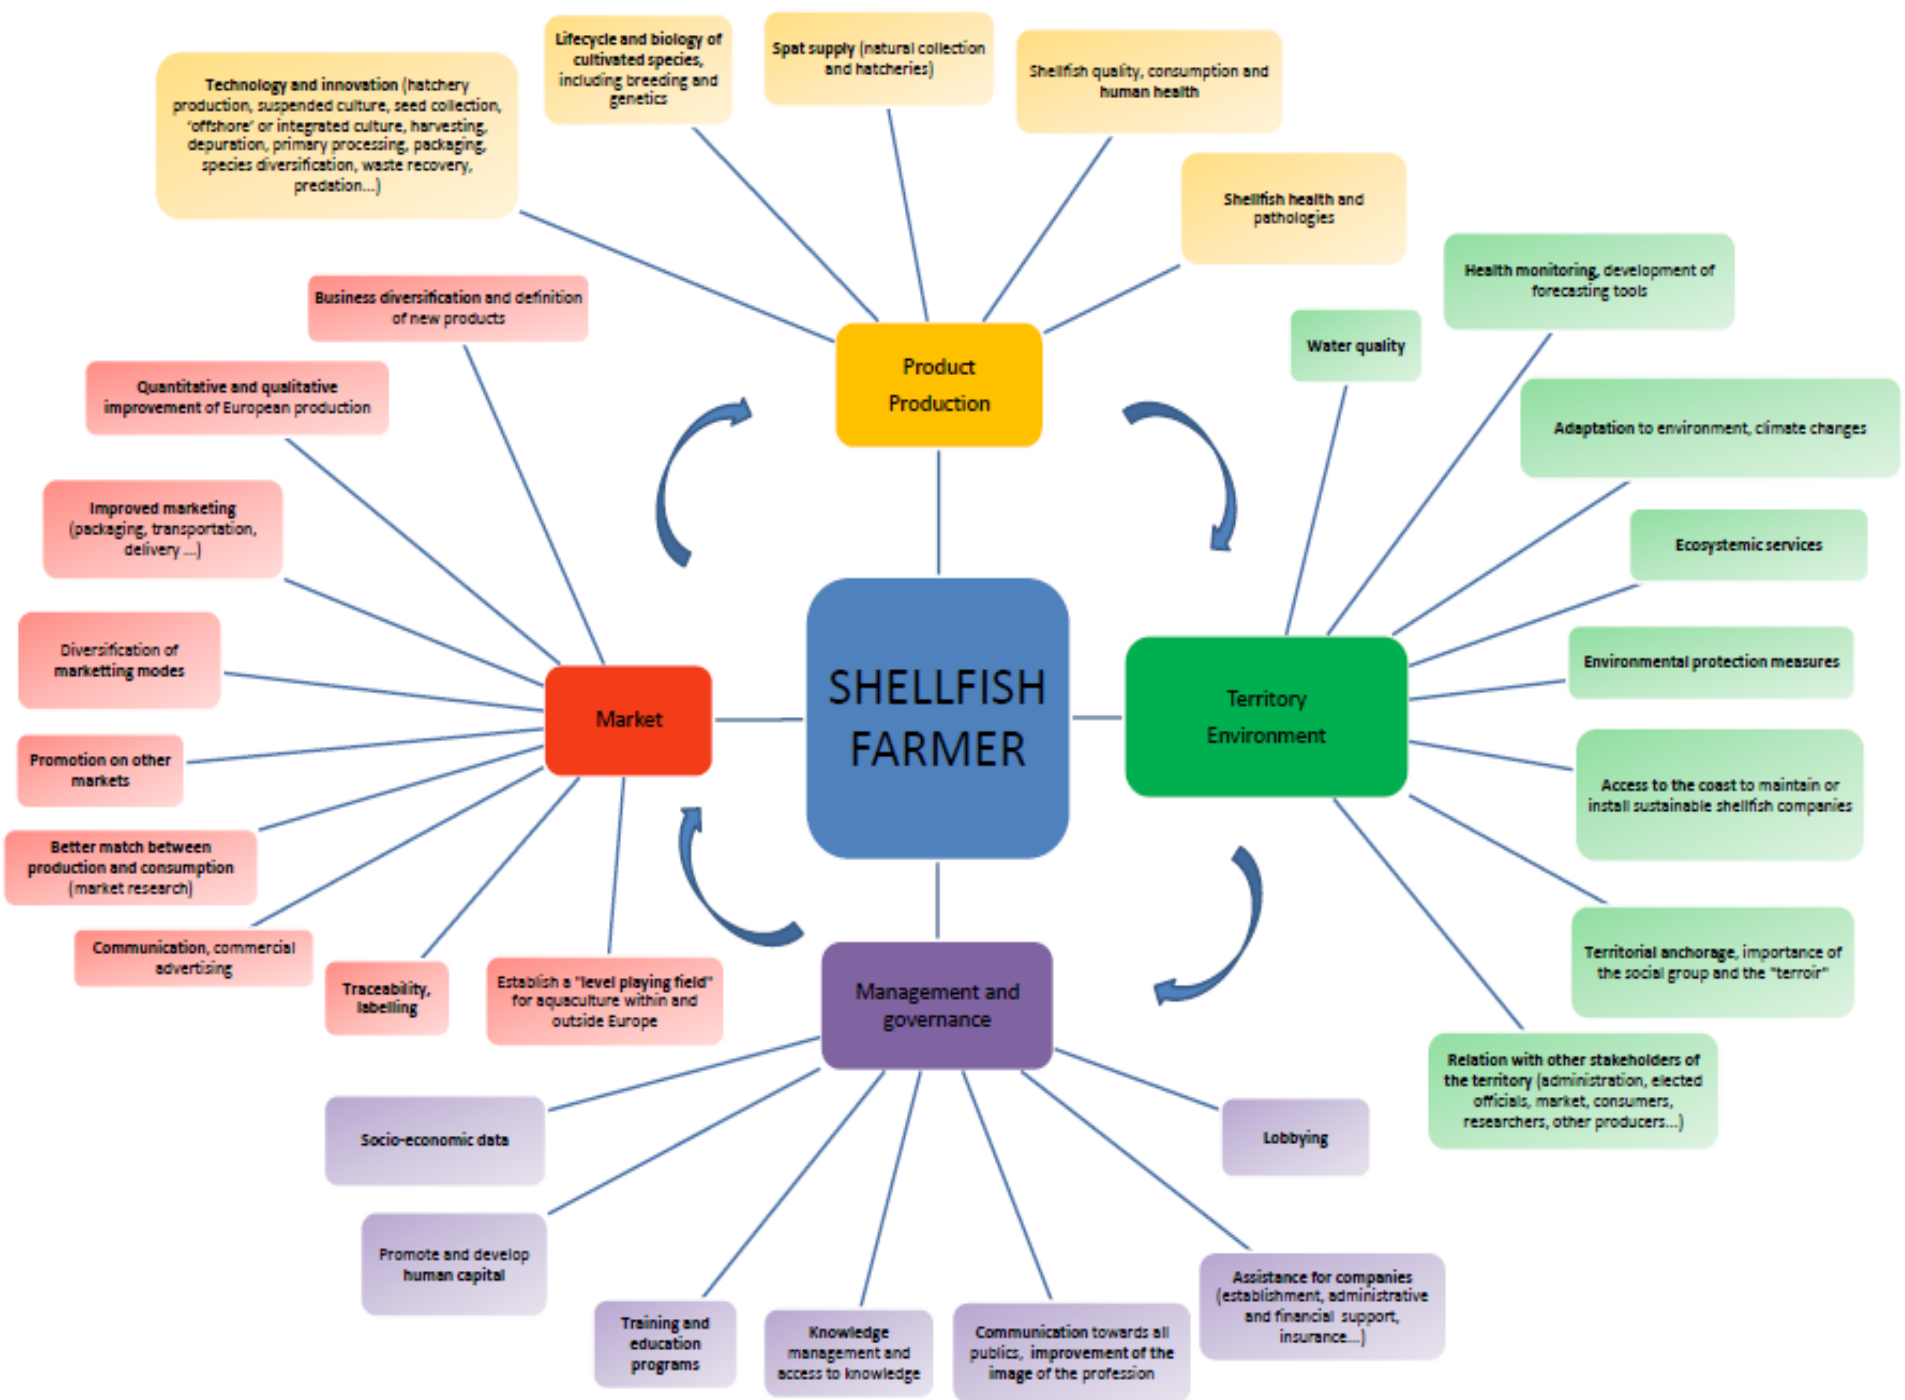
Technology and innovation (hatchery production, suspended culture, seed collection, 'offshore' or integrated culture, harvesting, depuration, primary processing, packaging, species diversification, waste recovery, predation...)

Lifecycle and biology of cultivated species, including breeding and genetics

Spat supply (natural collection and hatcheries)

Shellfish quality, consumption and human health

Shellfish health and pathologies

Product Production

Business diversification and definition of new products

Quantitative and qualitative improvement of European production

Improved marketing (packaging, transportation, delivery ...)

Diversification of marketting modes

Promotion on other markets

Better match between production and consumption (market research)

Communication, commercial advertising

Traceability, labelling

Establish a "level playing field" for aquaculture within and outside Europe

Market

SHELLFISH FARMER

Health monitoring, development of forecasting tools

Water quality

Adaptation to environment, climate changes

Ecosystemic services

Environmental protection measures

Territory Environment

Access to the coast to maintain or install sustainable shellfish companies

Territorial anchorage, importance of the social group and the "terroir"

Relation with other stakeholders of the territory (administration, elected officials, market, consumers, researchers, other producers...)

Management and governance

Socio-economic data

Lobbying

Promote and develop human capital

Training and education programs

Knowledge management and access to knowledge

Communication towards all publics, improvement of the image of the profession

Assistance for companies (establishment, administrative and financial support, insurance...)